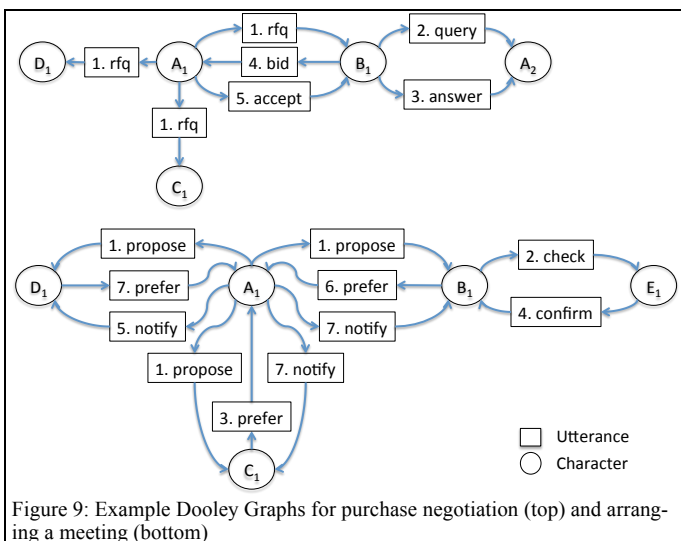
$D_1$ 1. rfq $A_1$ 1. rfq 4. bid 5. accept $B_1$ 2. query 3. answer $A_2$

1. rfq

$C_1$

1. propose 1. propose

$D_1$ 7. prefer $A_1$ 6. prefer $B_1$ 2. check $E_1$

5. notify 7. notify 4. confirm

1. propose 7. notify

3. prefer

$C_1$

Utterance

Character

Figure 9: Example Dooley Graphs for purchase negotiation (top) and arranging a meeting (bottom)